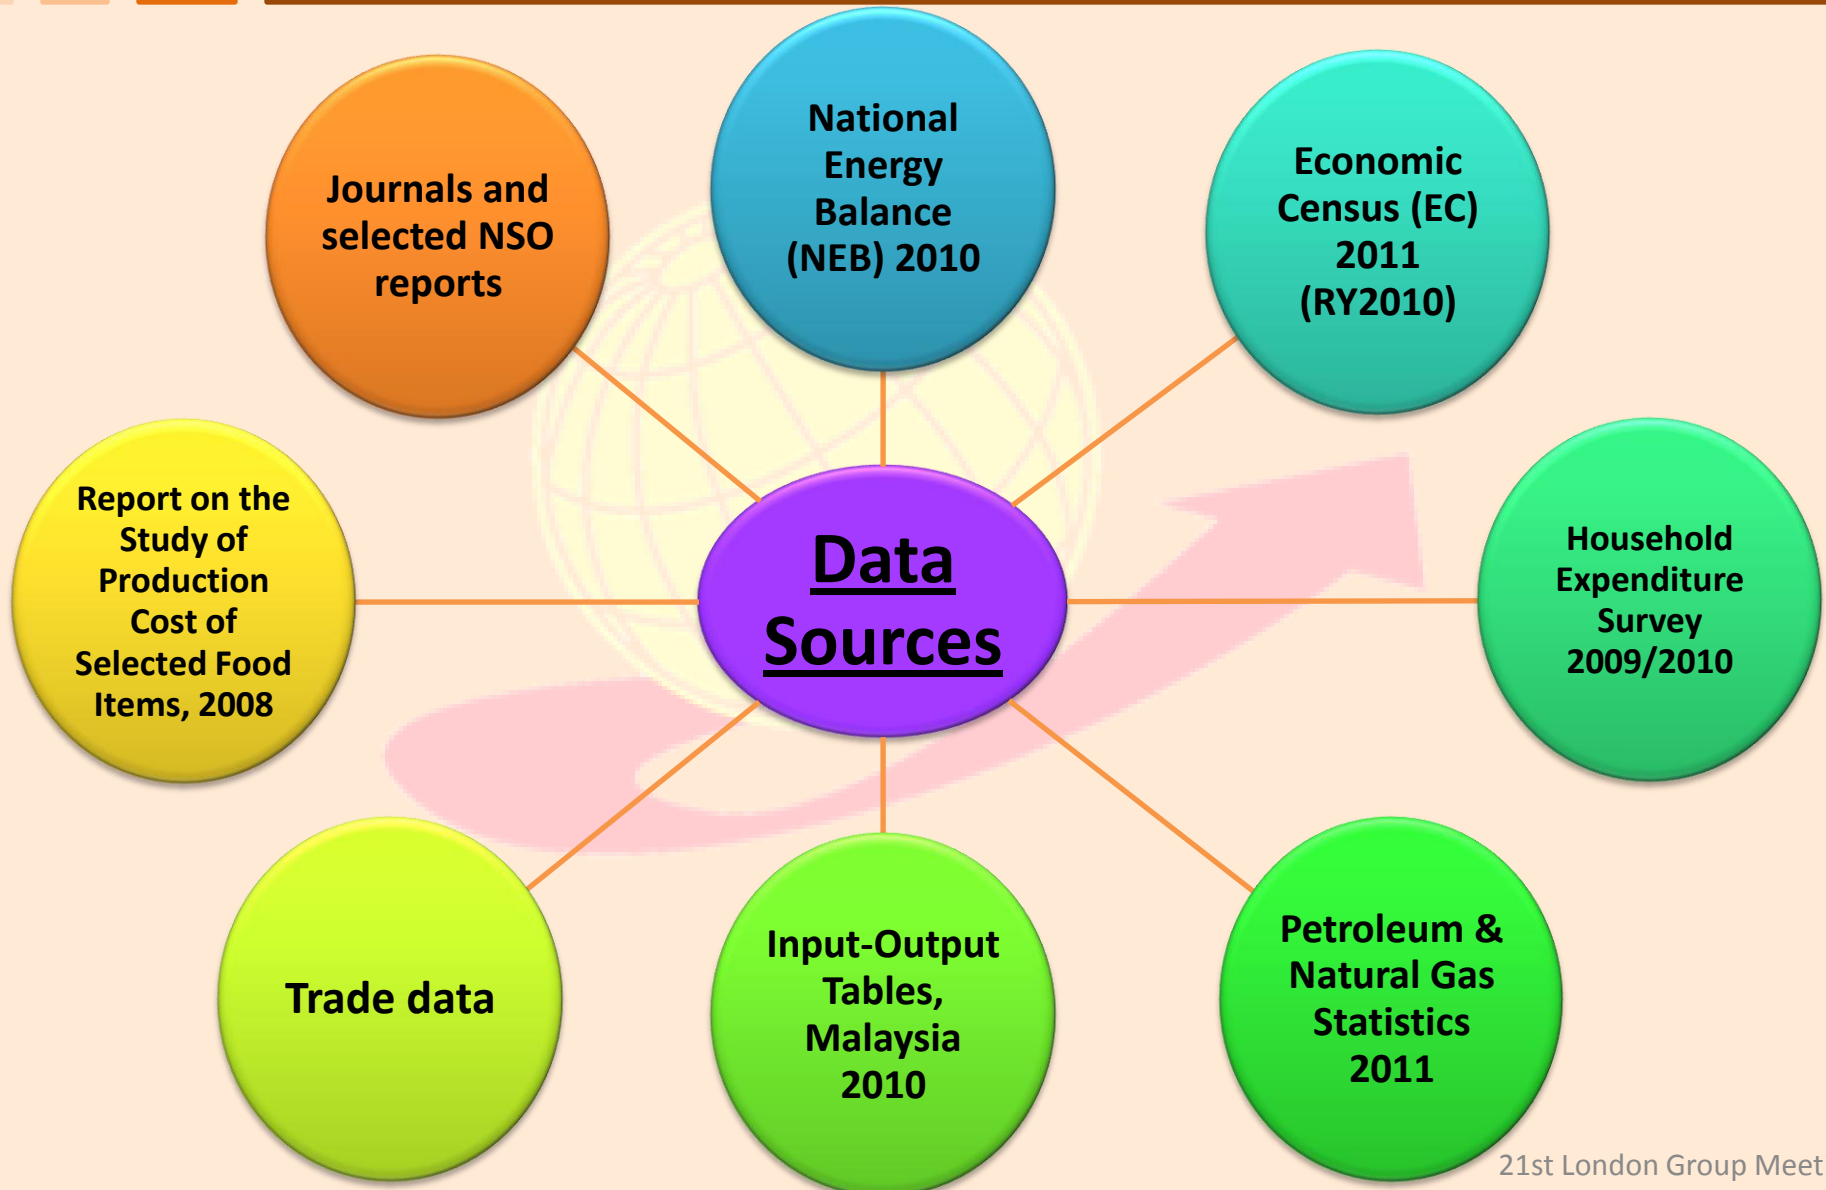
Journals and selected NSO reports

National Energy Balance (NEB) 2010

Economic Census (EC) 2011 (RY2010)

Report on the Study of Production Cost of Selected Food Items, 2008

Data Sources

Household Expenditure Survey 2009/2010

Trade data

Input-Output Tables, Malaysia 2010

Petroleum & Natural Gas Statistics 2011

21st London Group Meet